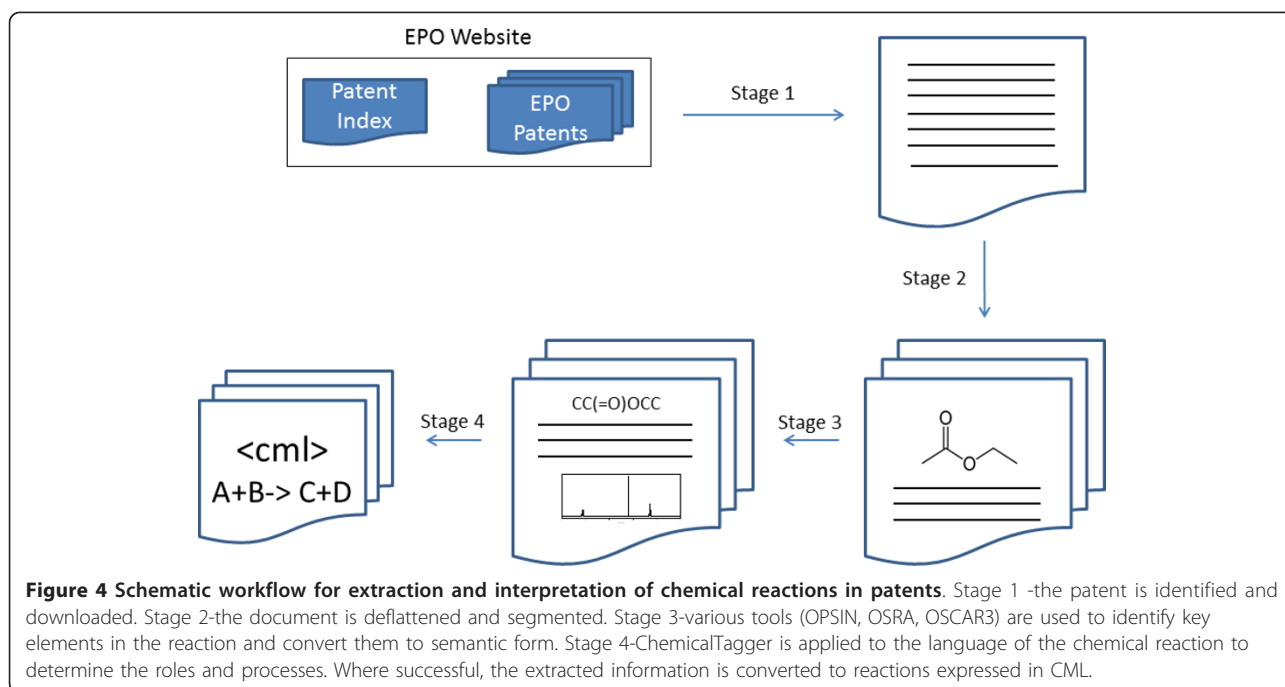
EPO Website

Patent Index

EPO Patents

Stage 1

Stage 2

Stage 3

Stage 4

O

O

CC(=O)OCC

<cml>
A+B-> C+D

**Figure 4 Schematic workflow for extraction and interpretation of chemical reactions in patents**. Stage 1 -the patent is identified and downloaded. Stage 2-the document is deflattened and segmented. Stage 3-various tools (OPSIN, OSRA, OSCAR3) are used to identify key elements in the reaction and convert them to semantic form. Stage 4-ChemicalTagger is applied to the language of the chemical reaction to determine the roles and processes. Where successful, the extracted information is converted to reactions expressed in CML.